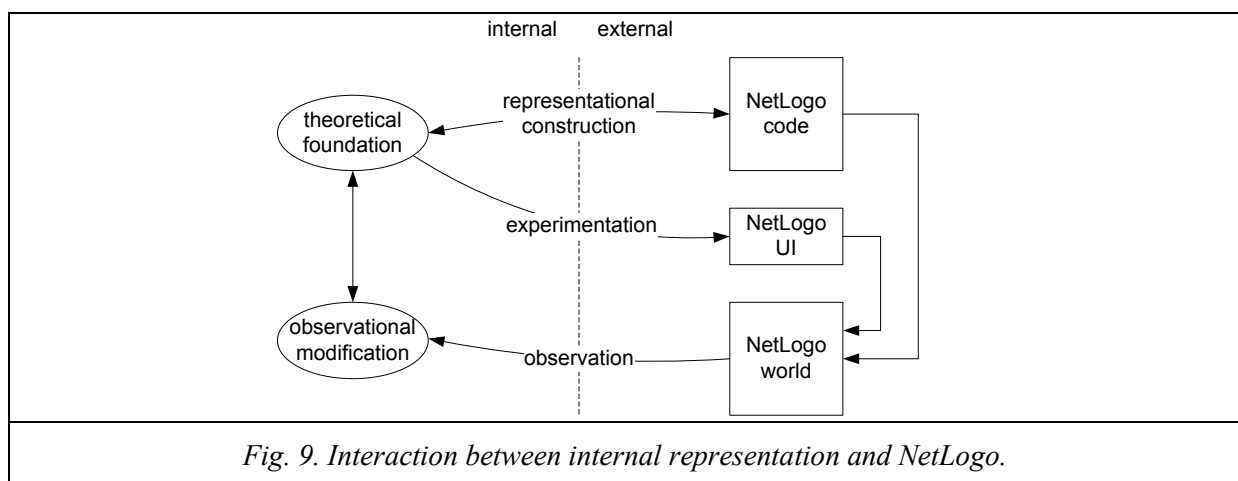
internal external

theoretical foundation

representational construction

NetLogo code

experimentation

NetLogo UI

observational modification

observation

NetLogo world

*Fig. 9. Interaction between internal representation and NetLogo.*